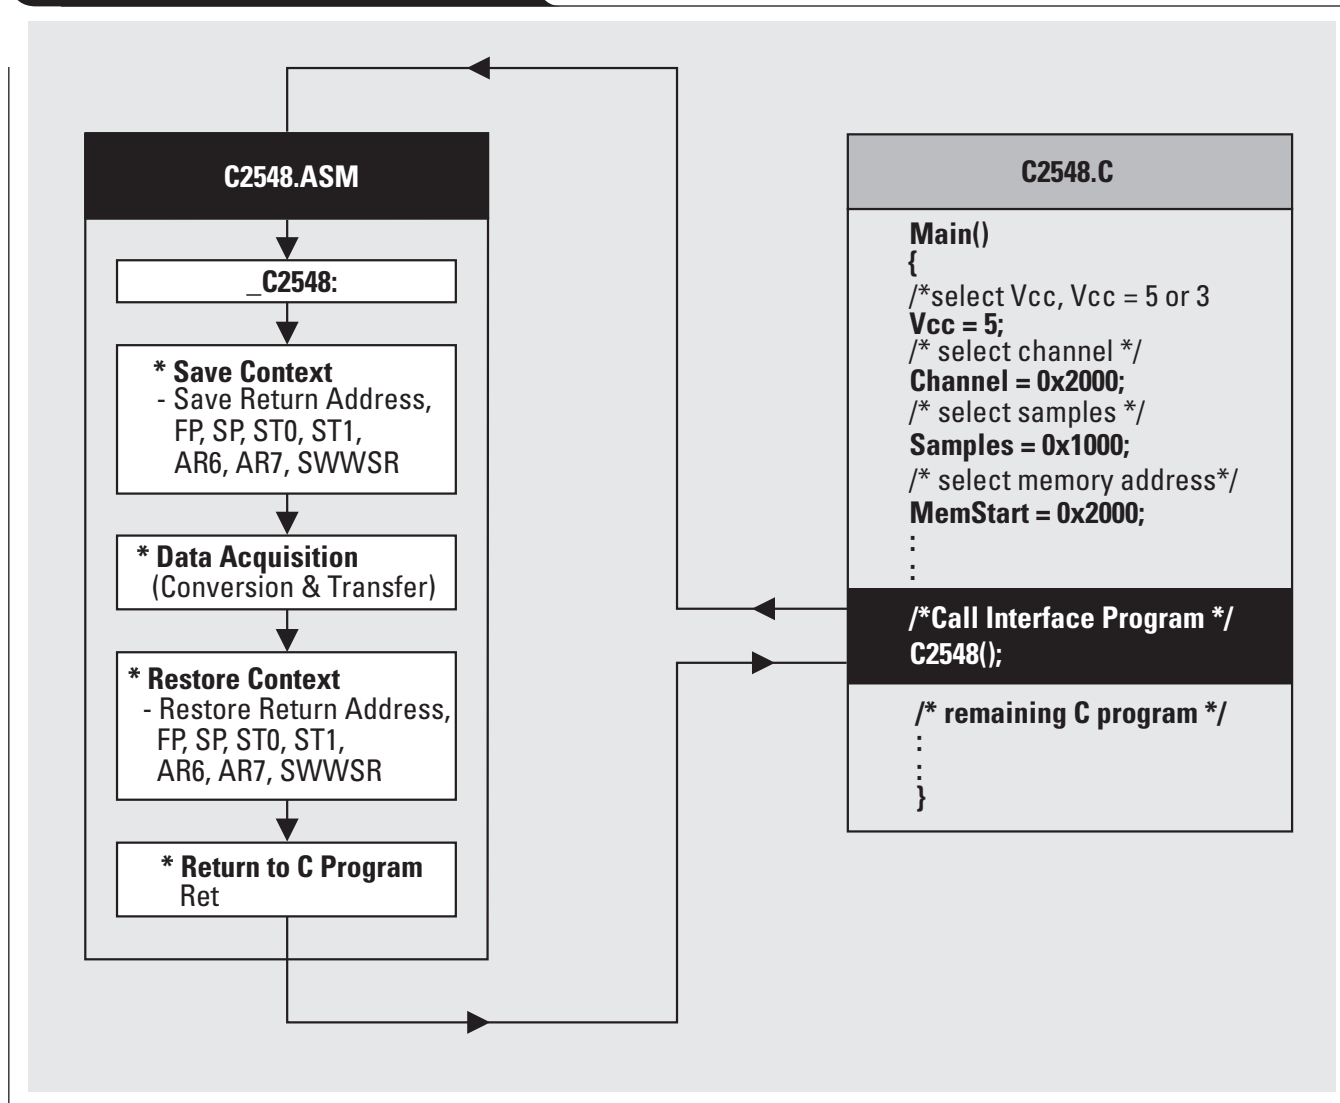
C2548.ASM

_C2548:

* Save Context
- Save Return Address, FP, SP, ST0, ST1, AR6, AR7, SWWSR

* Data Acquisition
(Conversion & Transfer)

* Restore Context
- Restore Return Address, FP, SP, ST0, ST1, AR6, AR7, SWWSR

* Return to C Program
Ret

C2548.C

Main()
{
/*select Vcc, Vcc = 5 or 3
Vcc = 5;
/* select channel */
Channel = 0x2000;
/* select samples */
Samples = 0x1000;
/* select memory address*/
MemStart = 0x2000;
:
:

/*Call Interface Program */
C2548();

/* remaining C program */
:
:
}